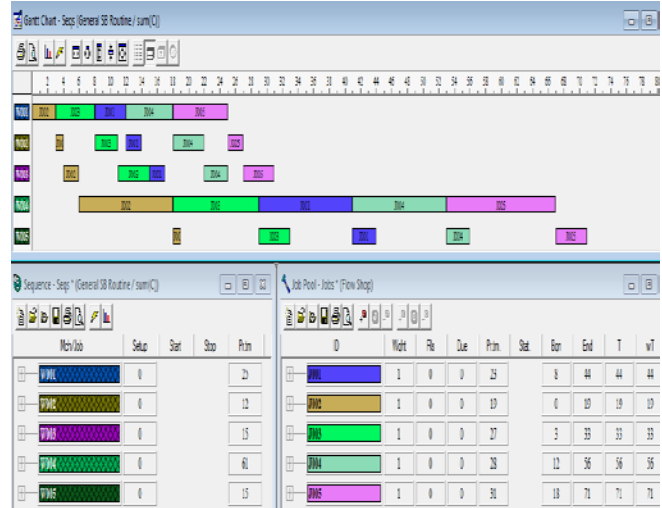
Gantt Chart - Seqs (General SB Routine / sum(C))

2 4 6 8 10 12 14 16 18 20 22 24 26 28 30 32 34 36 38 40 42 44 46 48 50 52 54 56 58 60 62 64 66 68 70 72 74 76 78

WM01 J002 J003 J001 J004 J005
WM02 J00 J002 J001 J004 J005
WM03 J002 J003 J001 J004 J005
WM04 J002 J003 J001 J004 J005
WM05 J00 J003 J001 J004 J005

Sequence - Seqs * (General SB Routine / sum(C))

| Mcn/Job | Setup | Start | Stop | Pr.tm |
|---|---|---|---|---|
| WM01 | 0 | | | 23 |
| WM02 | 0 | | | 12 |
| WM03 | 0 | | | 15 |
| WM04 | 0 | | | 61 |
| WM05 | 0 | | | 15 |

Job Pool - Jobs * (Flow Shop)

| ID | Wght | Rls | Due | Pr.tm. | Stat. | Bgn | End | T | wT |
|---|---|---|---|---|---|---|---|---|---|
| J001 | 1 | 0 | 0 | 23 | | 8 | 44 | 44 | 44 |
| J002 | 1 | 0 | 0 | 10 | | 0 | 19 | 19 | 19 |
| J003 | 1 | 0 | 0 | 27 | | 3 | 33 | 33 | 33 |
| J004 | 1 | 0 | 0 | 28 | | 12 | 56 | 56 | 56 |
| J005 | 1 | 0 | 0 | 31 | | 18 | 71 | 71 | 71 |